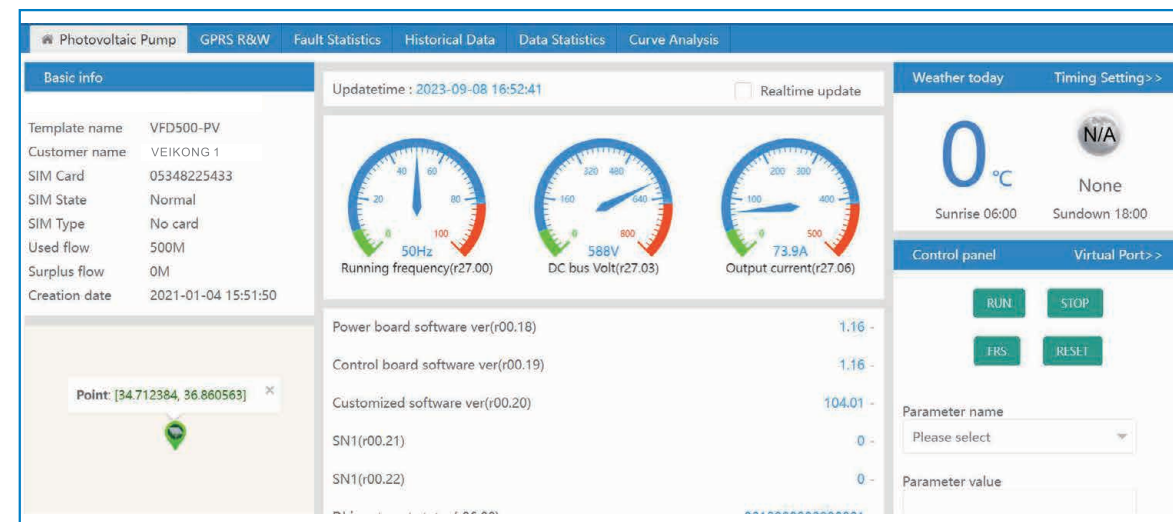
Photovoltaic Pump | GPRS R&W | Fault Statistics | Historical Data | Data Statistics | Curve Analysis

Basic info

| Template name | VFD500-PV |
|---|---|
| Customer name | VEIKONG 1 |
| SIM Card | 05348225433 |
| SIM State | Normal |
| SIM Type | No card |
| Used flow | 500M |
| Surplus flow | 0M |
| Creation date | 2021-01-04 15:51:50 |

Point: [34.712384, 36.860563] ×

Updatetime : 2023-09-08 16:52:41

Realtime update

0 20 40 60 80 100
50Hz
Running frequency(r27.00)

0 160 320 480 640 800
588V
DC bus Volt(r27.03)

0 100 200 300 400 500
73.9A
Output current(r27.06)

Power board software ver(r00.18) 1.16 -

Control board software ver(r00.19) 1.16 -

Customized software ver(r00.20) 104.01 -

SN1(r00.21) 0 -

SN1(r00.22) 0 -

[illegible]

Weather today

Timing Setting>>

0 ℃

N/A

None

Sunrise 06:00

Sundown 18:00

Control panel

Virtual Port>>

RUN

STOP

FRS

RESET

Parameter name

Please select

Parameter value